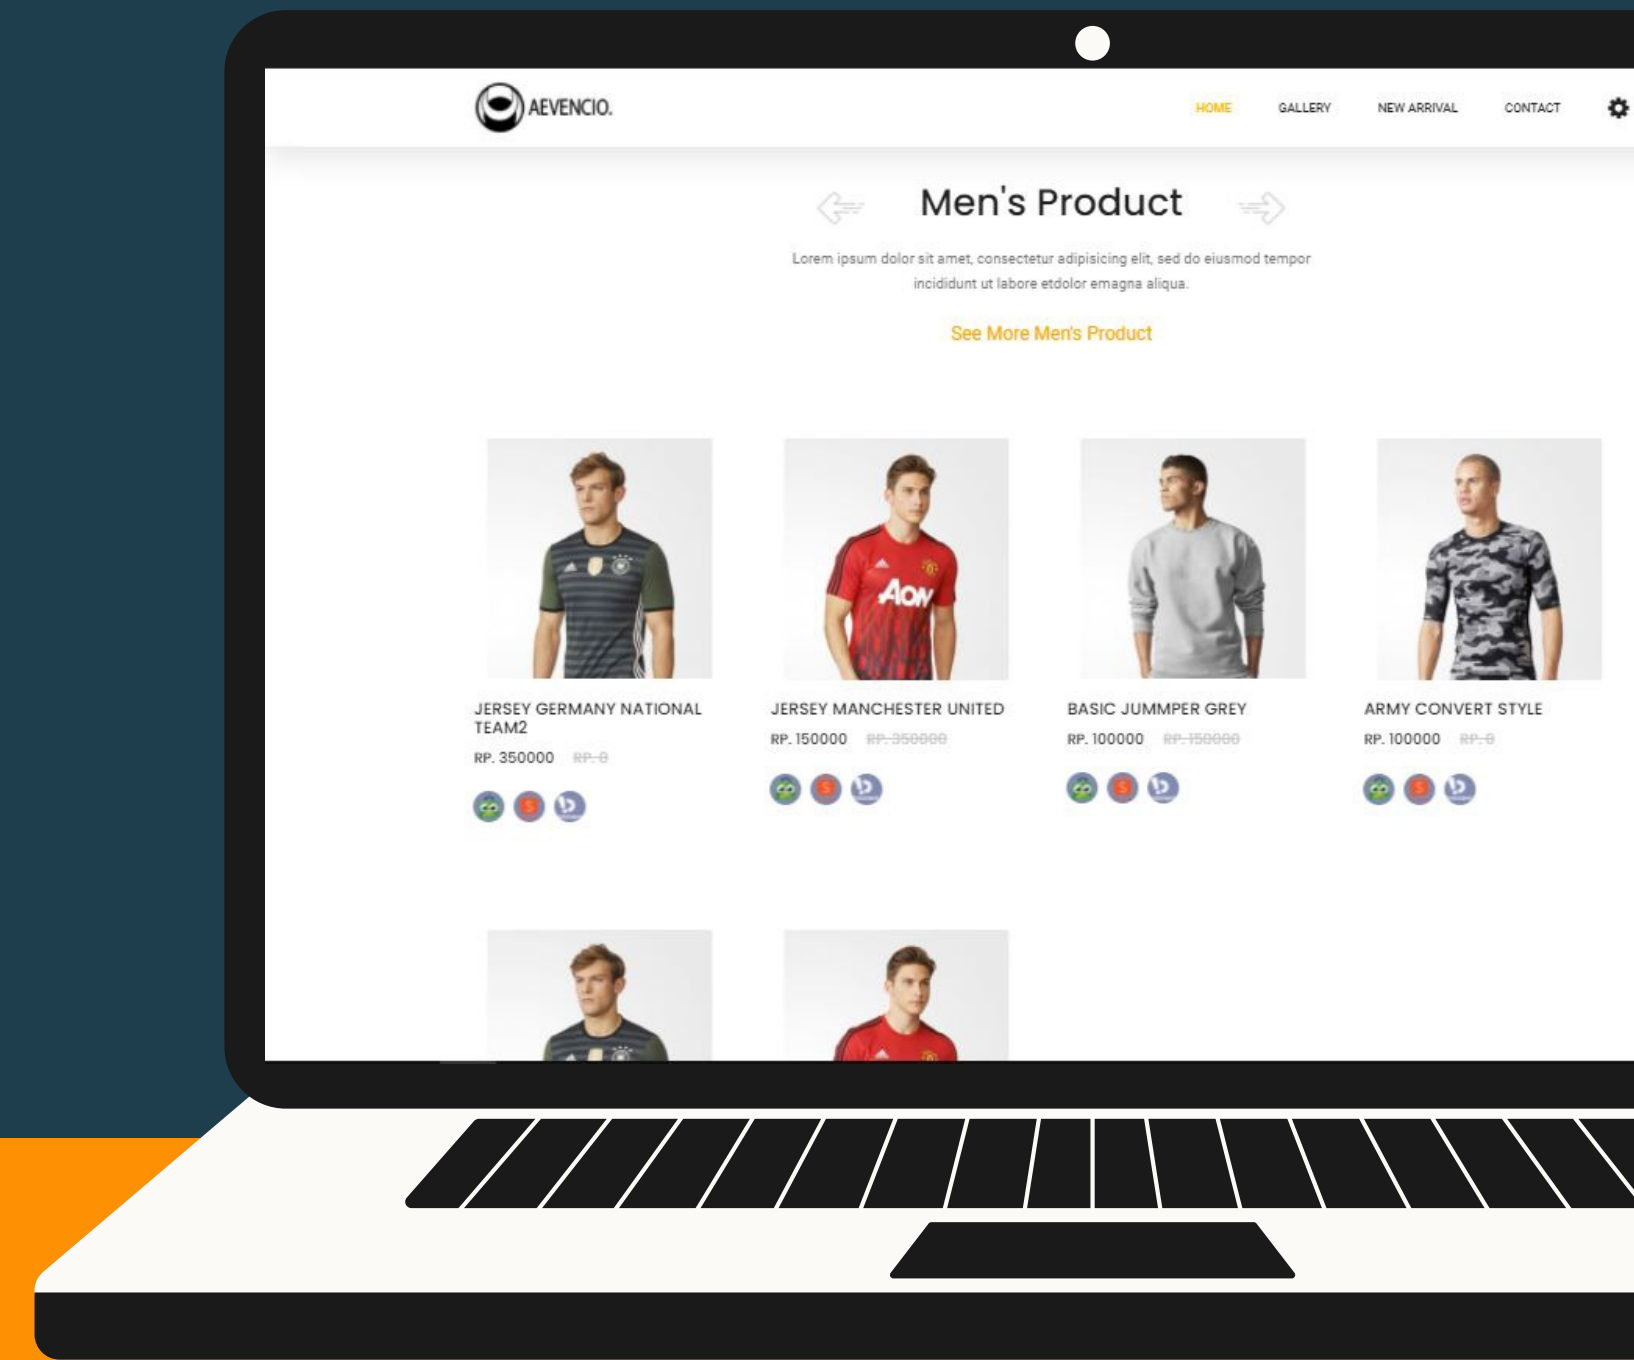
AEVENCIO.

HOME GALLERY NEW ARRIVAL CONTACT

Men's Product

Lorem ipsum dolor sit amet, consectetur adipisicing elit, sed do eiusmod tempor incididunt ut labore etdolor emagna aliqua.

See More Men's Product

JERSEY GERMANY NATIONAL TEAM2
RP. 350000 RP. 0

JERSEY MANCHESTER UNITED
RP. 150000 RP. 350000

BASIC JUMMPER GREY
RP. 100000 RP. 150000

ARMY CONVERT STYLE
RP. 100000 RP. 0